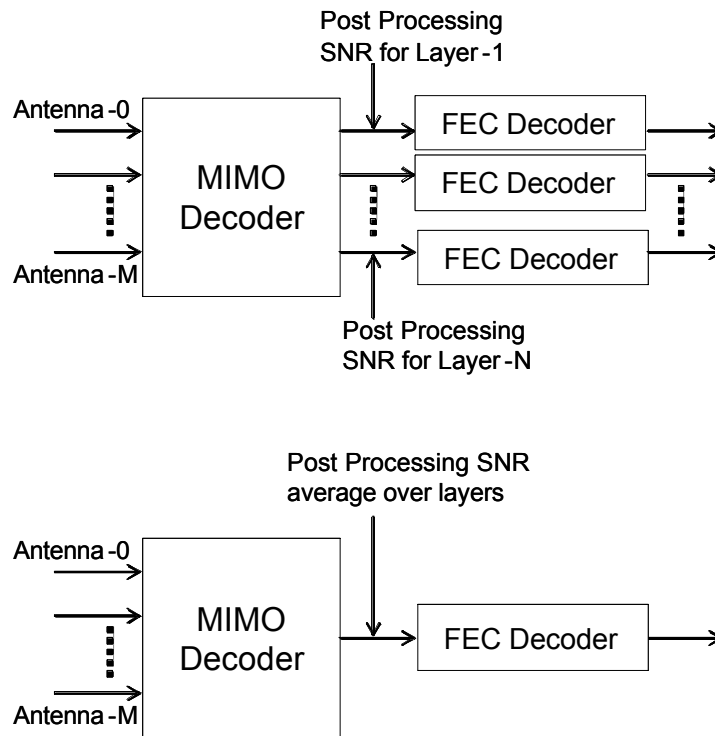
Post Processing SNR for Layer-1

Antenna-0

Antenna-M

MIMO Decoder

FEC Decoder

FEC Decoder

FEC Decoder

Post Processing SNR for Layer-N

Post Processing SNR average over layers

Antenna-0

Antenna-M

MIMO Decoder

FEC Decoder